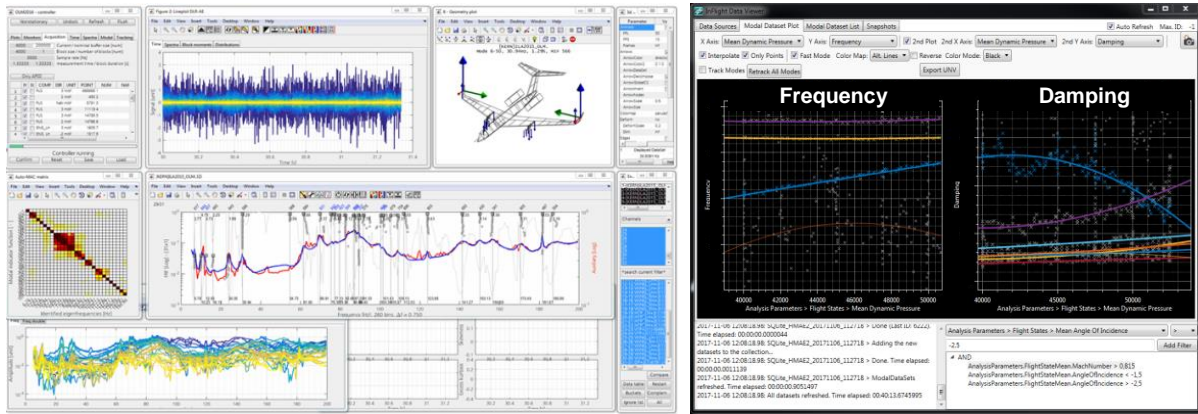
Data Sources | Modal Dataset Plot | Modal Dataset List | Snapshots
Auto Refresh Max. ID:
X Axis: Mean Dynamic Pressure Y Axis: Frequency 2nd Plot 2nd X Axis: Mean Dynamic Pressure 2nd Y Axis: Damping
Interpolate Only Points Fast Mode Color Map: Alt. Lines Reverse Color Mode: Black
Track Modes Retrack All Modes Export UNV

Frequency
Damping

Frequency
Damping
40000 42000 44000 46000 48000 50000
Analysis Parameters > Flight States > Mean Dynamic Pressure
40000 45000 50000
Analysis Parameters > Flight States > Mean Dynamic Pressure

2017-11-06 12:08:18.98: SQLite_HMAE2_20171106_112718 > Done (Last ID: 6222). Time elapsed: 00:00:00.0000044
2017-11-06 12:08:18.98: SQLite_HMAE2_20171106_112718 > Adding the new datasets to the collection...
2017-11-06 12:08:18.98: SQLite_HMAE2_20171106_112718 > Done. Time elapsed: 00:00:00.0011139
2017-11-06 12:08:18.98: SQLite_HMAE2_20171106_112718 > ModalDataSets refreshed. Time elapsed: 00:00:00.9051497
2017-11-06 12:08:18.98: All datasets refreshed. Time elapsed: 00:40:13.6745995

Analysis Parameters > Flight States > Mean Angle Of Incidence
-2.5
Add Filter
AND
AnalysisParameters.FlightStateMean.MachNumber > 0.815
AnalysisParameters.FlightStateMean.AngleOfIncidence < -1.5
AnalysisParameters.FlightStateMean.AngleOfIncidence > -2.5

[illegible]